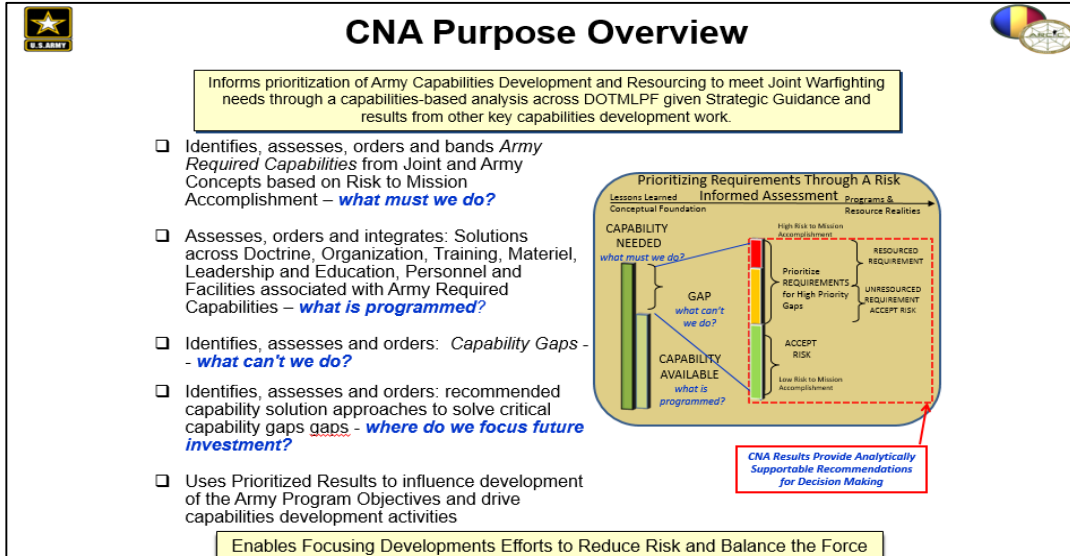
U.S. ARMY

CNA Purpose Overview

Informs prioritization of Army Capabilities Development and Resourcing to meet Joint Warfighting needs through a capabilities-based analysis across DOTMLPF given Strategic Guidance and results from other key capabilities development work.

❑ Identifies, assesses, orders and bands *Army Required Capabilities* from Joint and Army Concepts based on Risk to Mission Accomplishment – ***what must we do?***

❑ Assesses, orders and integrates: Solutions across Doctrine, Organization, Training, Materiel, Leadership and Education, Personnel and Facilities associated with Army Required Capabilities – ***what is programmed****?*

❑ Identifies, assesses and orders: *Capability Gaps* - - ***what can't we do?***

❑ Identifies, assesses and orders: recommended capability solution approaches to solve critical capability gaps gaps - ***where do we focus future investment?***

❑ Uses Prioritized Results to influence development of the Army Program Objectives and drive capabilities development activities

Prioritizing Requirements Through A Risk Informed Assessment

Lessons Learned Conceptual Foundation

Programs & Resource Realities

CAPABILITY NEEDED
what must we do?

GAP
what can't we do?

CAPABILITY AVAILABLE
what is programmed?

High Risk to Mission Accomplishment

Prioritize REQUIREMENTS for High Priority Gaps

ACCEPT RISK

Low Risk to Mission Accomplishment

RESOURCED REQUIREMENT

UNRESOURCED REQUIREMENT ACCEPT RISK

CNA Results Provide Analytically Supportable Recommendations for Decision Making

Enables Focusing Developments Efforts to Reduce Risk and Balance the Force